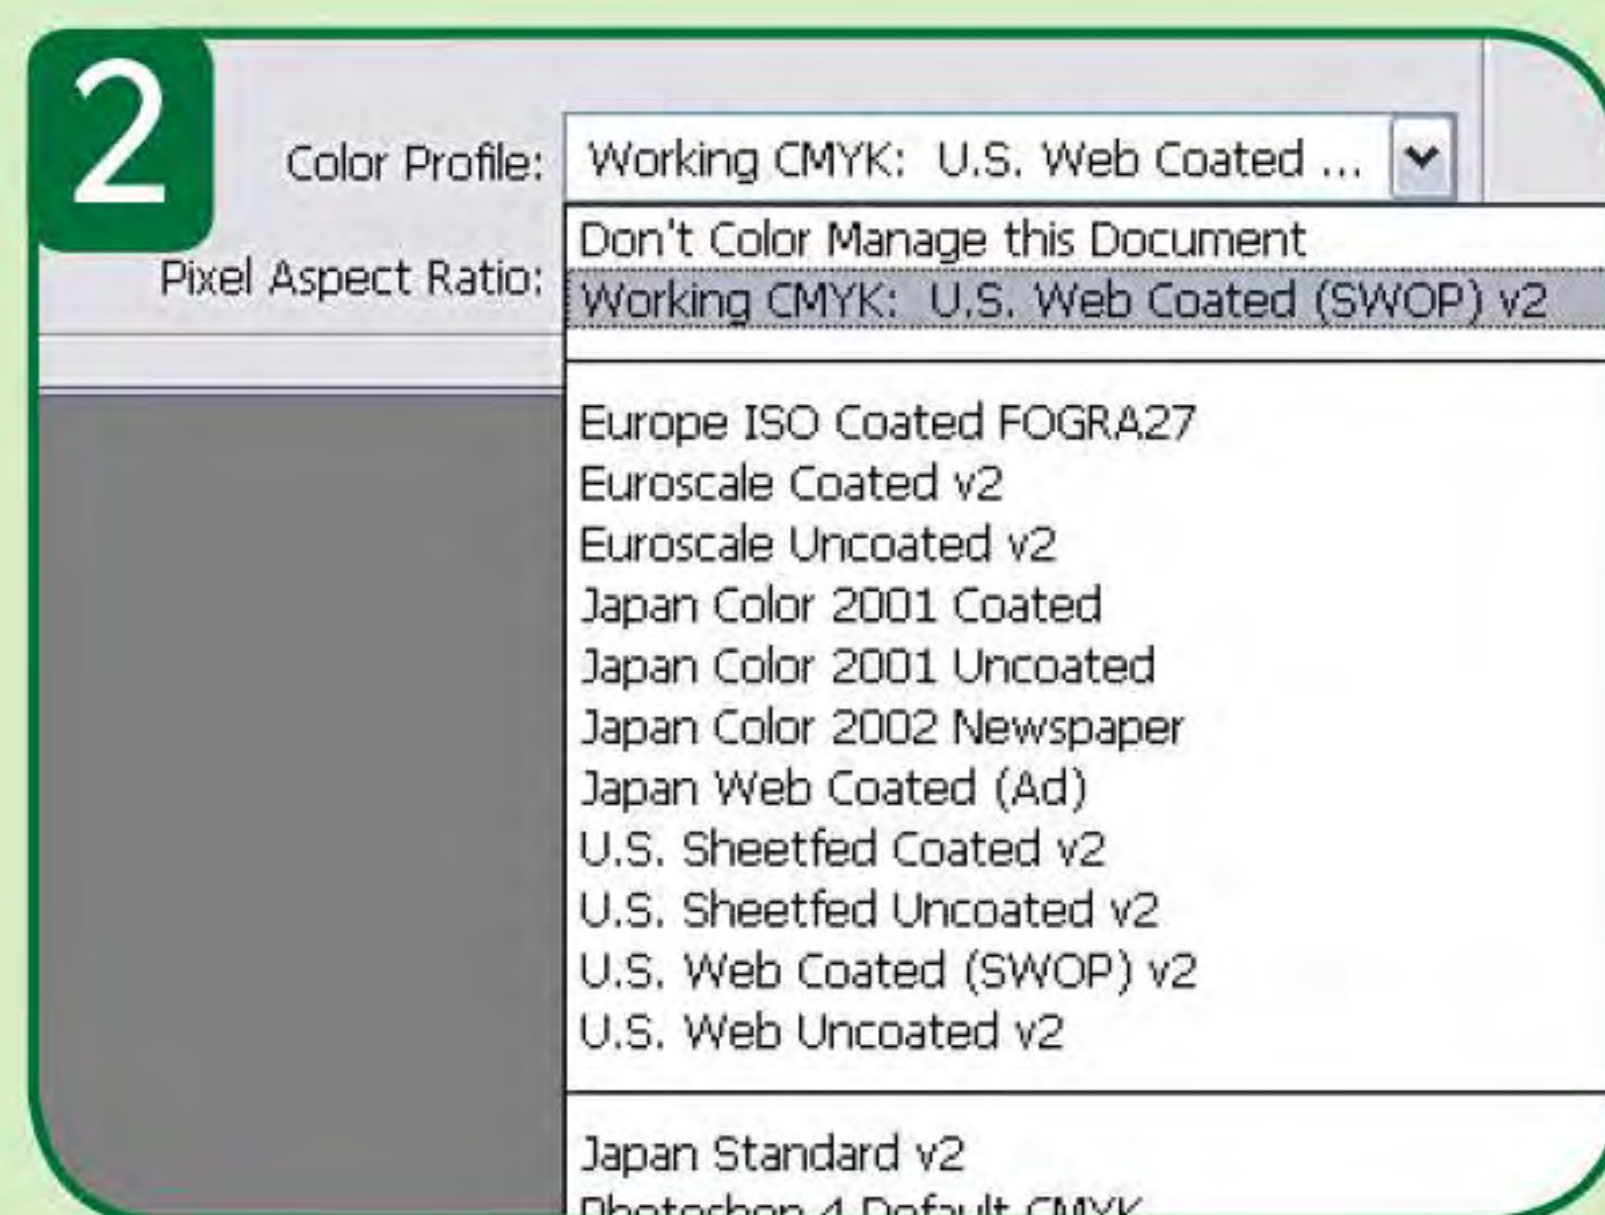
2

Color Profile: Working CMYK: U.S. Web Coated ...

Pixel Aspect Ratio:

Don't Color Manage this Document
Working CMYK: U.S. Web Coated (SWOP) v2

Europe ISO Coated FOGRA27
Euroscale Coated v2
Euroscale Uncoated v2
Japan Color 2001 Coated
Japan Color 2001 Uncoated
Japan Color 2002 Newspaper
Japan Web Coated (Ad)
U.S. Sheetfed Coated v2
U.S. Sheetfed Uncoated v2
U.S. Web Coated (SWOP) v2
U.S. Web Uncoated v2

Japan Standard v2
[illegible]